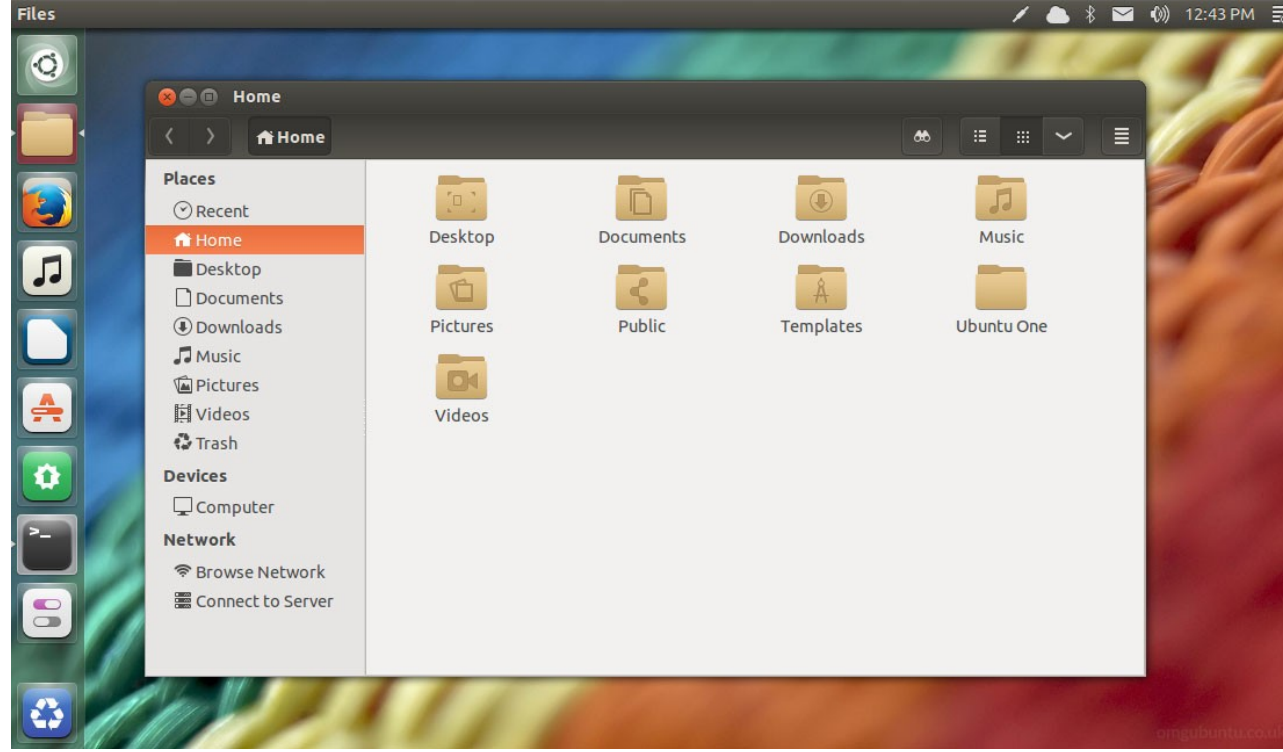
Files

12:43 PM

Home

Home

Places
Recent
Home
Desktop
Documents
Downloads
Music
Pictures
Videos
Trash
Devices
Computer
Network
Browse Network
Connect to Server

Desktop
Documents
Downloads
Music
Pictures
Public
Templates
Ubuntu One
Videos

omgubuntu.co.u